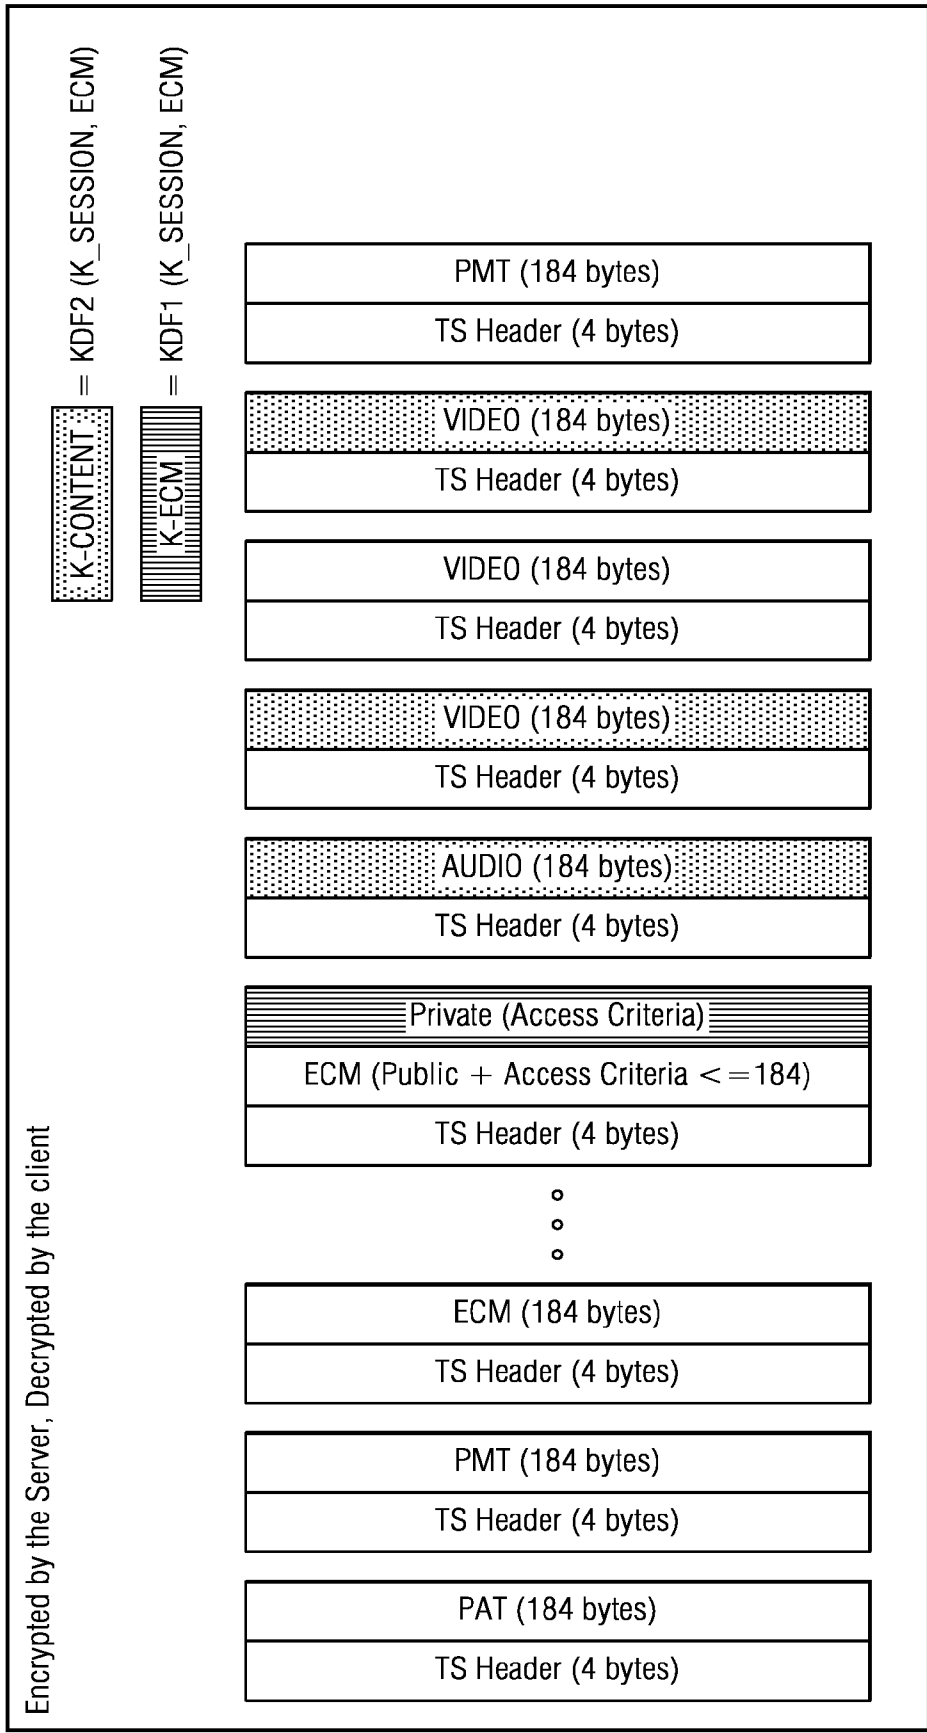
K-CONTENT = KDF2 (K_SESSION, ECM)

K-ECM = KDF1 (K_SESSION, ECM)

PMT (184 bytes)
TS Header (4 bytes)

VIDEO (184 bytes)
TS Header (4 bytes)

VIDEO (184 bytes)
TS Header (4 bytes)

VIDEO (184 bytes)
TS Header (4 bytes)

AUDIO (184 bytes)
TS Header (4 bytes)

Private (Access Criteria)
ECM (Public + Access Criteria <=184)
TS Header (4 bytes)

ECM (184 bytes)
TS Header (4 bytes)

PMT (184 bytes)
TS Header (4 bytes)

PAT (184 bytes)
TS Header (4 bytes)

Encrypted by the Server, Decrypted by the client